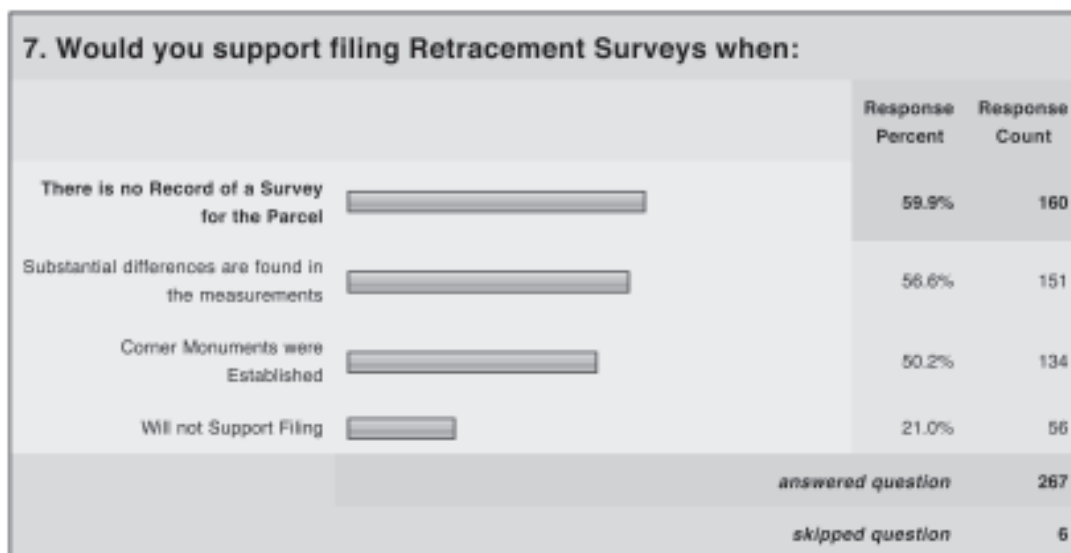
7. Would you support filing Retracement Surveys when:

| | | Response Percent | Response Count |
|---|---|---|---|
| There is no Record of a Survey for the Parcel | | 59.9% | 160 |
| Substantial differences are found in the measurements | | 56.6% | 151 |
| Corner Monuments were Established | | 50.2% | 134 |
| Will not Support Filing | | 21.0% | 56 |
| | | answered question | 267 |
| | | skipped question | 6 |